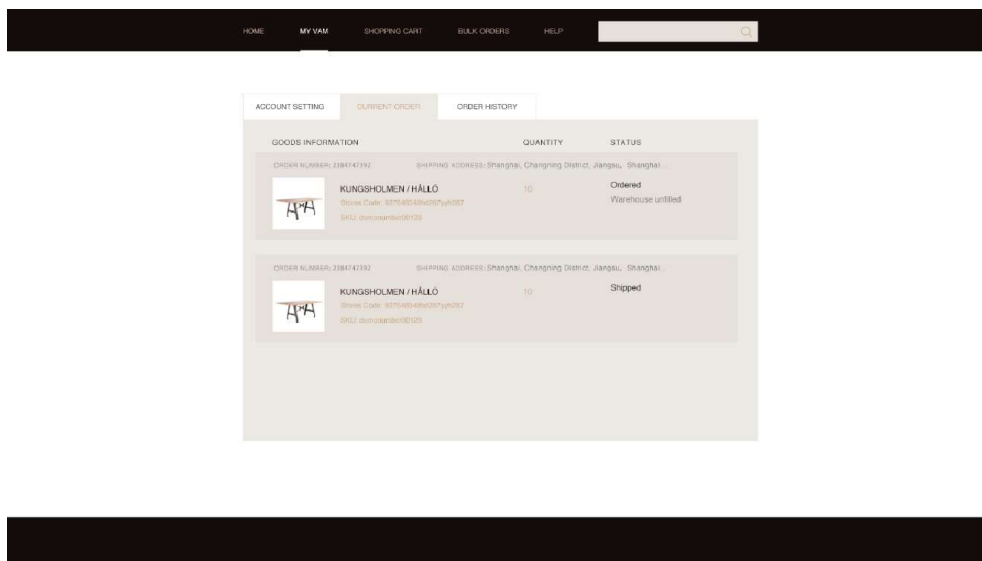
HOME MY VAM SHOPPING CART BULK ORDERS HELP

ACCOUNT SETTING CURRENT ORDER ORDER HISTORY

GOODS INFORMATION QUANTITY STATUS

ORDER NUMBER: 2384747392 SHIPPING ADDRESS: Shanghai, Changning District, Jiangsu, Shanghai...

KUNGSHOLMEN / HÅLLÖ
Stores Code: 93754854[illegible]yjh282
SKU: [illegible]00123
10
Ordered
Warehouse unfilled

ORDER NUMBER: 2384747392 SHIPPING ADDRESS: Shanghai, Changning District, Jiangsu, Shanghai...

KUNGSHOLMEN / HÅLLÖ
Stores Code: 93754854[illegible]yjh282
SKU: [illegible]00123
10
Shipped